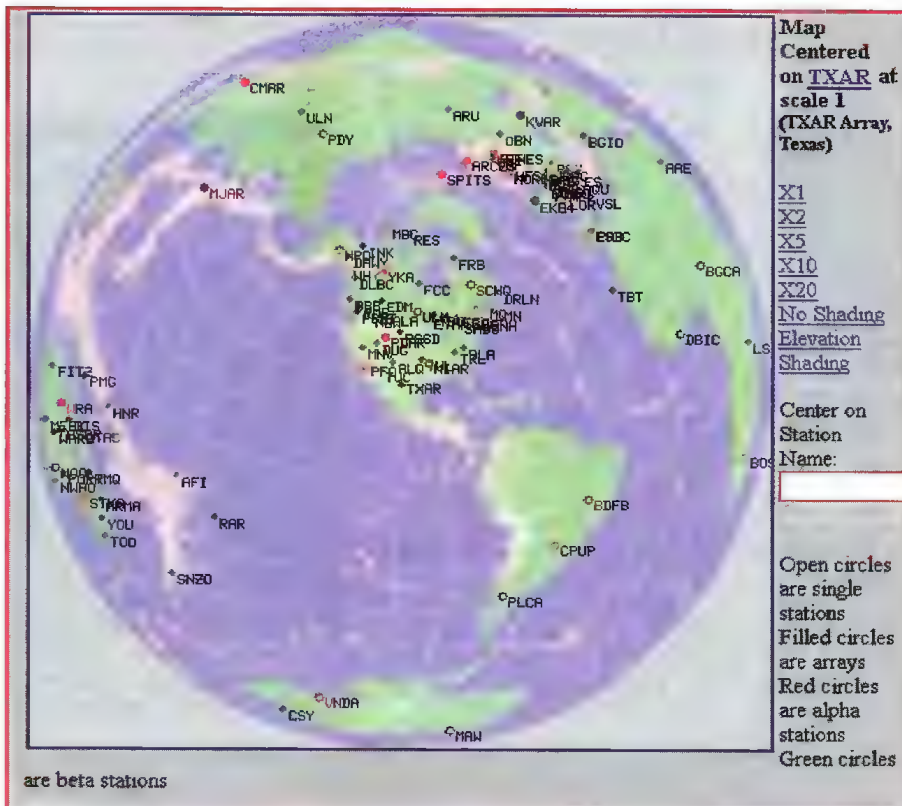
CMAR
ULN
PDY
ARU
KVAR
OBN
BGIO
ARCES
SPITS
EKA4
ARE
MJAR
ESBC
BGCA
MBC
RES
YKA
FRB
FCC
SCHQ
DRLN
TBT
DBIC
LS
PDAR
TXAR
FITZ
PMG
URA
HNR
AFI
RAR
STKA
YOU
TOD
SNZO
BDFB
CPUP
PLCA
VNDA
CSY
MAW
BOS

Map Centered on TXAR at scale 1 (TXAR Array, Texas)

X1
X2
X5
X10
X20
No Shading
Elevation Shading

Center on Station Name:

Open circles are single stations
Filled circles are arrays
Red circles are alpha stations
Green circles are beta stations